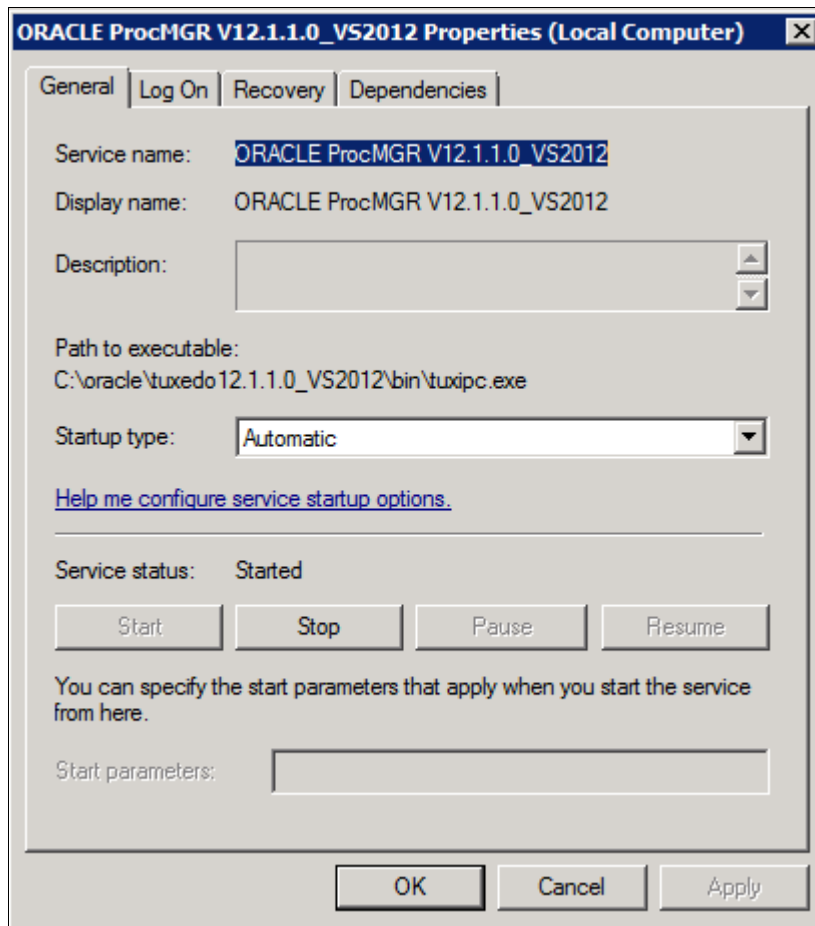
ORACLE ProcMGR V12.1.1.0_VS2012 Properties (Local Computer)

General | Log On | Recovery | Dependencies

Service name: ORACLE ProcMGR V12.1.1.0_VS2012

Display name: ORACLE ProcMGR V12.1.1.0_VS2012

Description:

Path to executable:
C:\oracle\tuxedo12.1.1.0_VS2012\bin\tuxipc.exe

Startup type: Automatic

Help me configure service startup options.

Service status: Started

Start | Stop | Pause | Resume

You can specify the start parameters that apply when you start the service from here.

Start parameters:

OK | Cancel | Apply